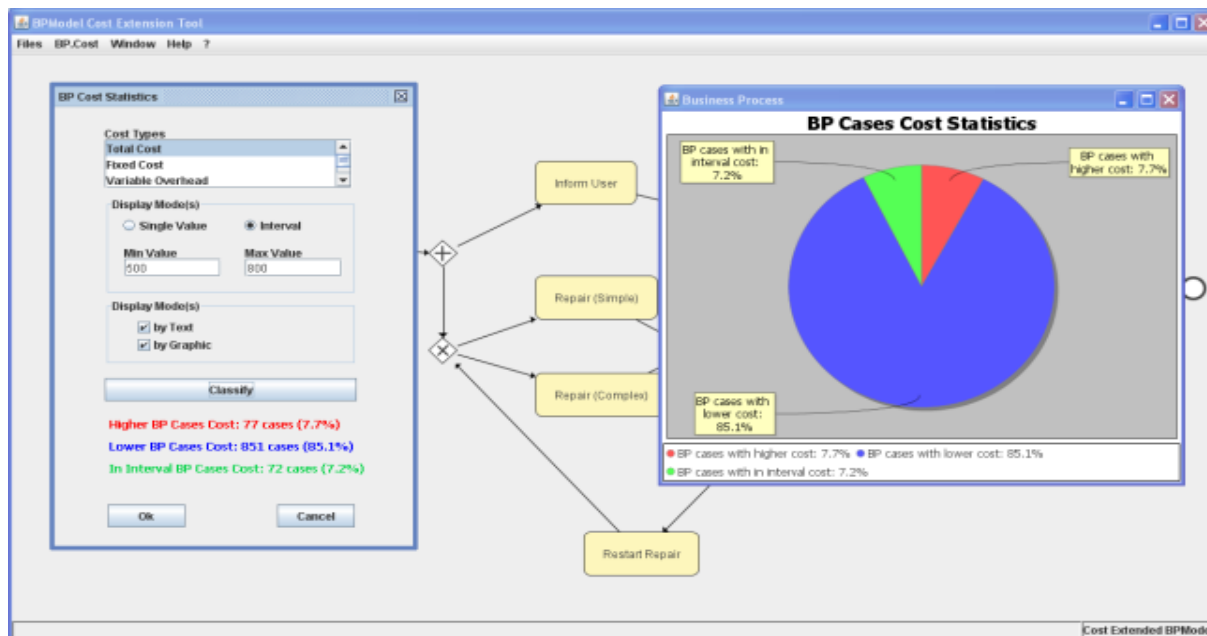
BPModel Cost Extension Tool

Files BP.Cost Window Help ?

BP Cost Statistics

Cost Types
Total Cost
Fixed Cost
Variable Overhead

Display Mode(s)
Single Value
Interval
Min Value
500
Max Value
800

Display Mode(s)
by Text
by Graphic

Classify

Higher BP Cases Cost: 77 cases (7.7%)
Lower BP Cases Cost: 851 cases (85.1%)
In Interval BP Cases Cost: 72 cases (7.2%)

Ok
Cancel

Inform User
Repair (Simple)
Repair (Complex)
Restart Repair

Business Process

BP Cases Cost Statistics

BP cases with in interval cost: 7.2%
BP cases with higher cost: 7.7%
BP cases with lower cost: 85.1%

BP cases with higher cost: 7.7% BP cases with lower cost: 85.1%
BP cases with in interval cost: 7.2%

Cost Extended BPMode